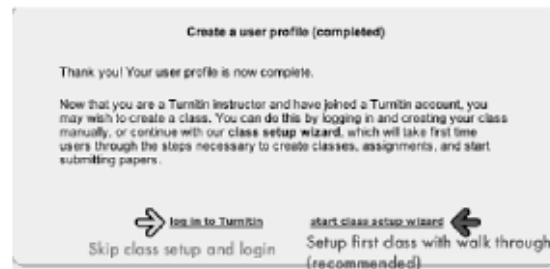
Create a user profile (completed)

Thank you! Your user profile is now complete.

Now that you are a Turnitin instructor and have joined a Turnitin account, you may wish to create a class. You can do this by logging in and creating your class manually, or continue with our class setup wizard, which will take first time users through the steps necessary to create classes, assignments, and start submitting papers.

log in to Turnitin
Skip class setup and login

start class setup wizard
Setup first class with walk through (recommended)